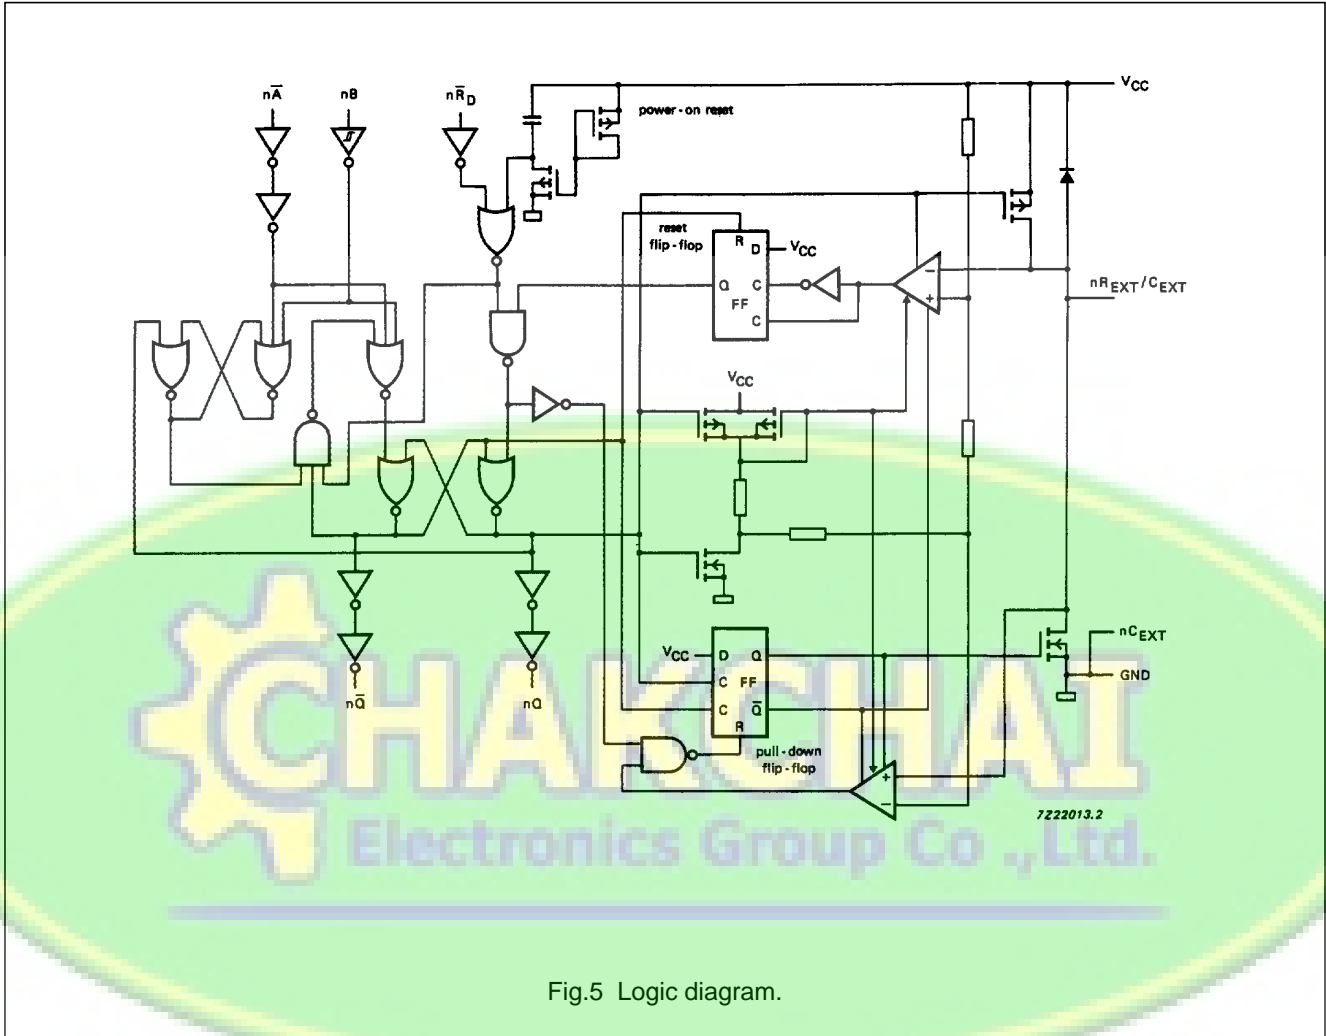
$n\overline{A}$

nB

$n\overline{R}_D$

power-on reset

$V_{CC}$

reset flip-flop

R

D

$V_{CC}$

Q

C

FF

C

$nR_{EXT}/C_{EXT}$

$V_{CC}$

$n\overline{Q}$

nQ

$V_{CC}$

D

Q

C

FF

C

$\overline{Q}$

R

$nC_{EXT}$

GND

pull-down flip-flop

7Z22013.2

CHAKCHAI

Electronics Group Co.,Ltd.

Fig.5 Logic diagram.